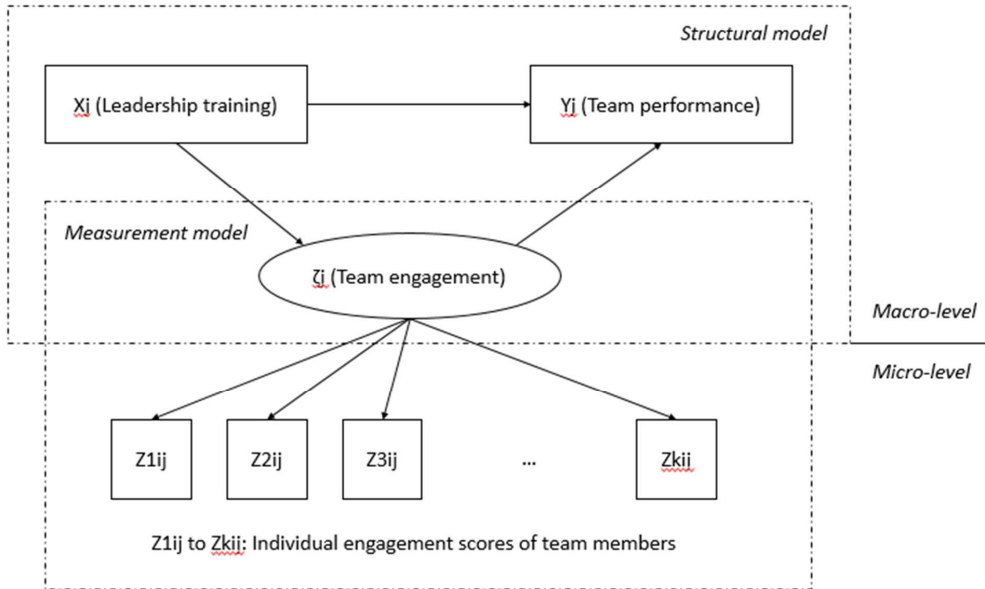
Structural model

Xj (Leadership training)

Yj (Team performance)

Measurement model

ζj (Team engagement)

Macro-level

Micro-level

Z1ij

Z2ij

Z3ij

...

Zkij

Z1ij to Zkij: Individual engagement scores of team members